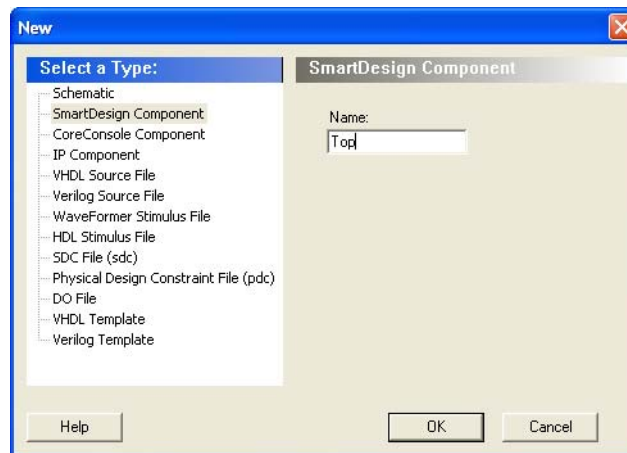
New

Select a Type:

Schematic
SmartDesign Component
CoreConsole Component
IP Component
VHDL Source File
Verilog Source File
WaveFormer Stimulus File
HDL Stimulus File
SDC File (sdc)
Physical Design Constraint File (pdc)
DO File
VHDL Template
Verilog Template

SmartDesign Component

Name:

Top

Help

OK

Cancel